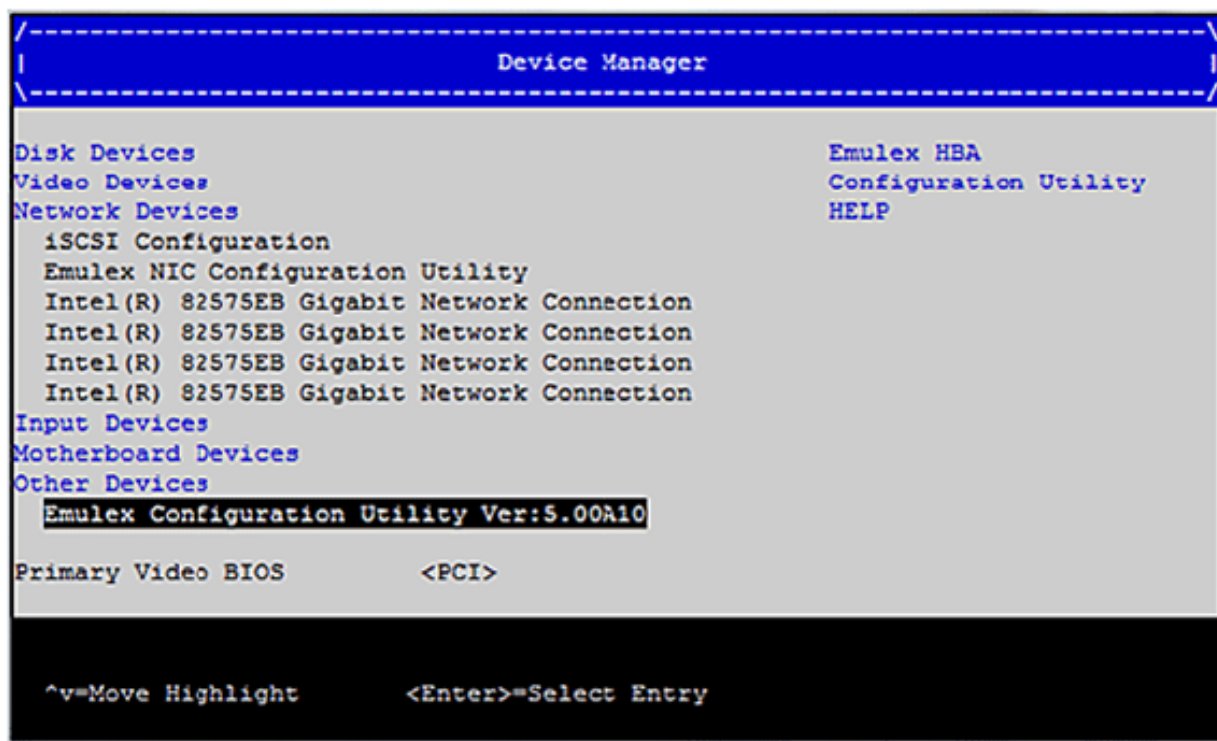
/----------------------------------------------------------------------------\
| Device Manager |
\----------------------------------------------------------------------------/

Disk Devices
Video Devices
Network Devices
iSCSI Configuration
Emulex NIC Configuration Utility
Intel(R) 82575EB Gigabit Network Connection
Intel(R) 82575EB Gigabit Network Connection
Intel(R) 82575EB Gigabit Network Connection
Intel(R) 82575EB Gigabit Network Connection
Input Devices
Motherboard Devices
Other Devices
Emulex Configuration Utility Ver:5.00A10

Primary Video BIOS <PCI>

Emulex HBA
Configuration Utility
HELP

^v=Move Highlight <Enter>=Select Entry